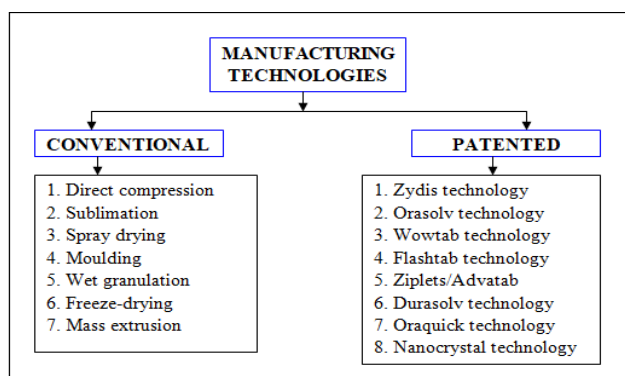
MANUFACTURING TECHNOLOGIES

CONVENTIONAL

1. Direct compression
2. Sublimation
3. Spray drying
4. Moulding
5. Wet granulation
6. Freeze-drying
7. Mass extrusion

PATENTED

1. Zydis technology
2. Orasolv technology
3. Wowtab technology
4. Flashtab technology
5. Ziplets/Advatab
6. Durasolv technology
7. Oraquick technology
8. Nanocrystal technology